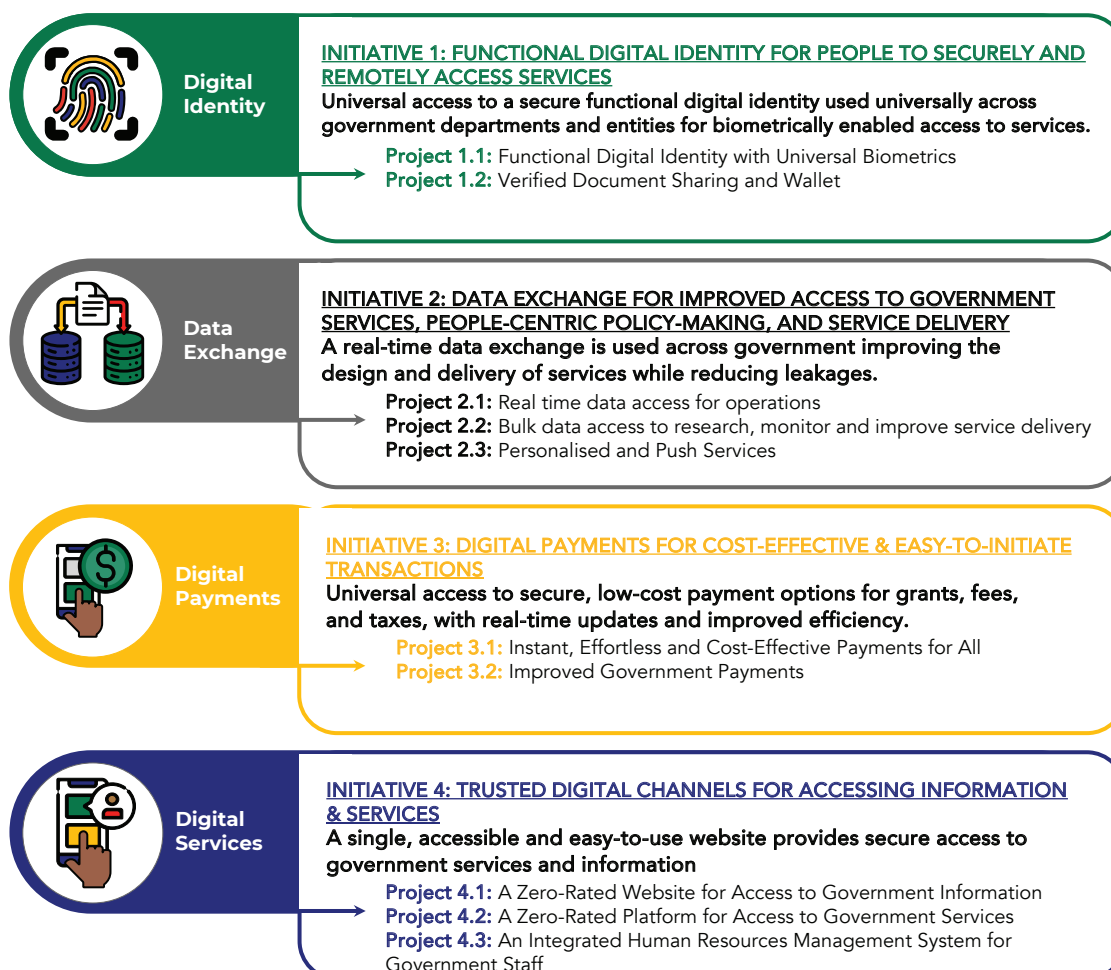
Digital Identity

INITIATIVE 1: FUNCTIONAL DIGITAL IDENTITY FOR PEOPLE TO SECURELY AND REMOTELY ACCESS SERVICES

Universal access to a secure functional digital identity used universally across government departments and entities for biometrically enabled access to services.

Project 1.1: Functional Digital Identity with Universal Biometrics
Project 1.2: Verified Document Sharing and Wallet

Data Exchange

INITIATIVE 2: DATA EXCHANGE FOR IMPROVED ACCESS TO GOVERNMENT SERVICES, PEOPLE-CENTRIC POLICY-MAKING, AND SERVICE DELIVERY

A real-time data exchange is used across government improving the design and delivery of services while reducing leakages.

Project 2.1: Real time data access for operations
Project 2.2: Bulk data access to research, monitor and improve service delivery
Project 2.3: Personalised and Push Services

Digital Payments

INITIATIVE 3: DIGITAL PAYMENTS FOR COST-EFFECTIVE & EASY-TO-INITIATE TRANSACTIONS

Universal access to secure, low-cost payment options for grants, fees, and taxes, with real-time updates and improved efficiency.

Project 3.1: Instant, Effortless and Cost-Effective Payments for All
Project 3.2: Improved Government Payments

Digital Services

INITIATIVE 4: TRUSTED DIGITAL CHANNELS FOR ACCESSING INFORMATION & SERVICES

A single, accessible and easy-to-use website provides secure access to government services and information

Project 4.1: A Zero-Rated Website for Access to Government Information
Project 4.2: A Zero-Rated Platform for Access to Government Services
Project 4.3: An Integrated Human Resources Management System for Government Staff